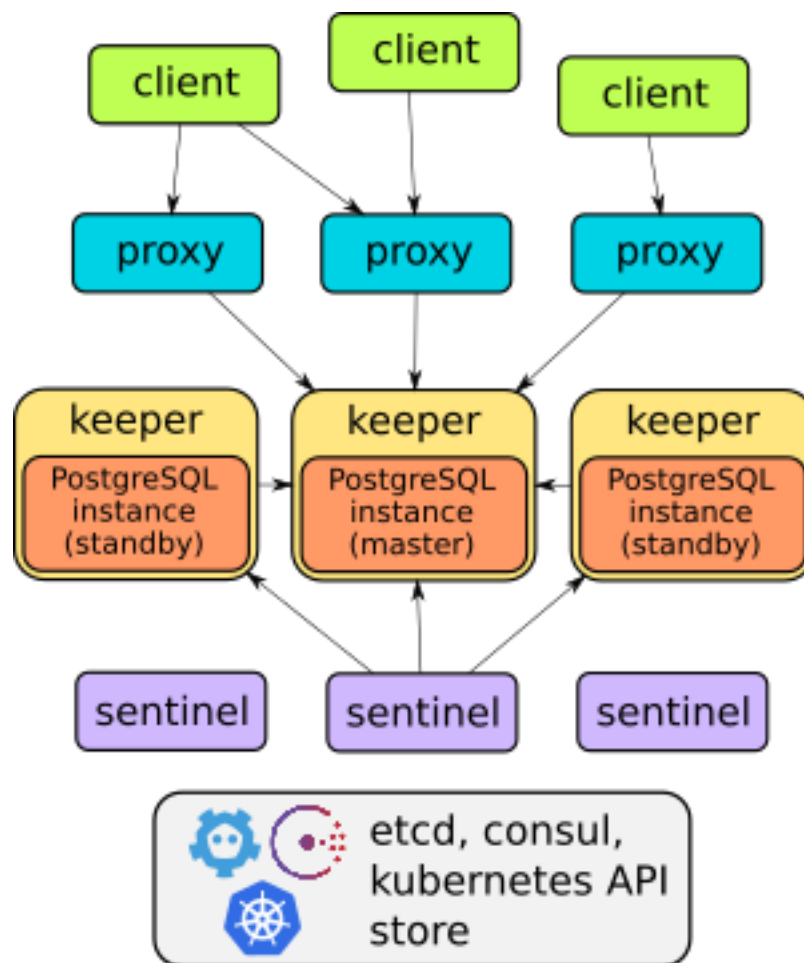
client

client

client

proxy

proxy

proxy

keeper

PostgreSQL instance (standby)

keeper

PostgreSQL instance (master)

keeper

PostgreSQL instance (standby)

sentinel

sentinel

sentinel

etcd, consul, kubernetes API store